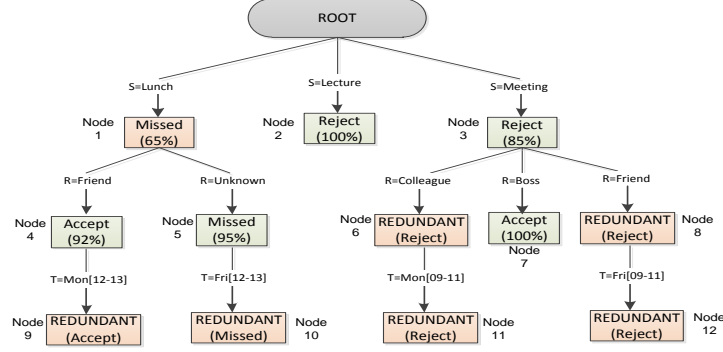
ROOT

S=Lunch

S=Lecture

S=Meeting

Node 1
Missed (65%)

Node 2
Reject (100%)

Node 3
Reject (85%)

R=Friend

R=Unknown

R=Colleague

R=Boss

R=Friend

Node 4
Accept (92%)

Node 5
Missed (95%)

Node 6
REDUNDANT (Reject)

Accept (100%)
Node 7

REDUNDANT (Reject)
Node 8

T=Mon[12-13]

T=Fri[12-13]

T=Mon[09-11]

T=Fri[09-11]

Node 9
REDUNDANT (Accept)

REDUNDANT (Missed)
Node 10

REDUNDANT (Reject)
Node 11

REDUNDANT (Reject)
Node 12